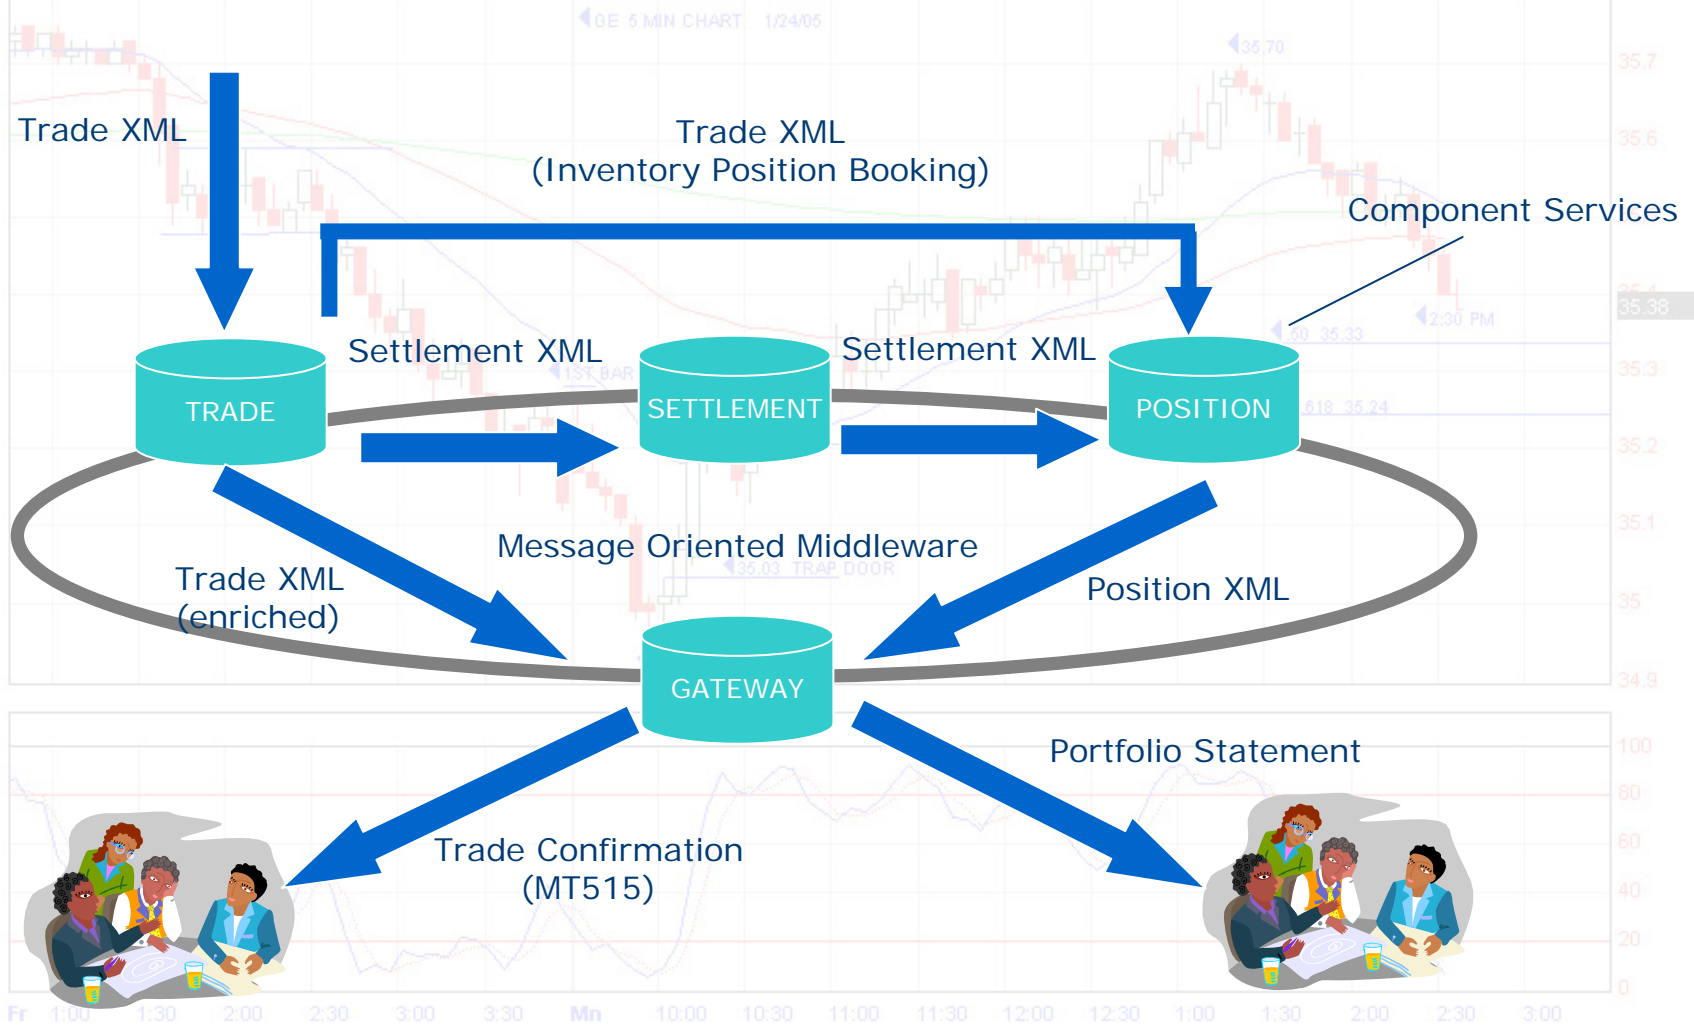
GE 5 MIN CHART 1/24/05

Trade XML

Trade XML
(Inventory Position Booking)

Component Services

Settlement XML

Settlement XML

TRADE

SETTLEMENT

POSITION

Message Oriented Middleware

Trade XML
(enriched)

Position XML

GATEWAY

Portfolio Statement

Trade Confirmation
(MT515)

35.7
35.6
35.38
35.3
35.2
35.1
35
34.9
100
80
60
40
20
0

Fr 1:00 1:30 2:00 2:30 3:00 3:30 Mn 10:00 10:30 11:00 11:30 12:00 12:30 1:00 1:30 2:00 2:30 3:00